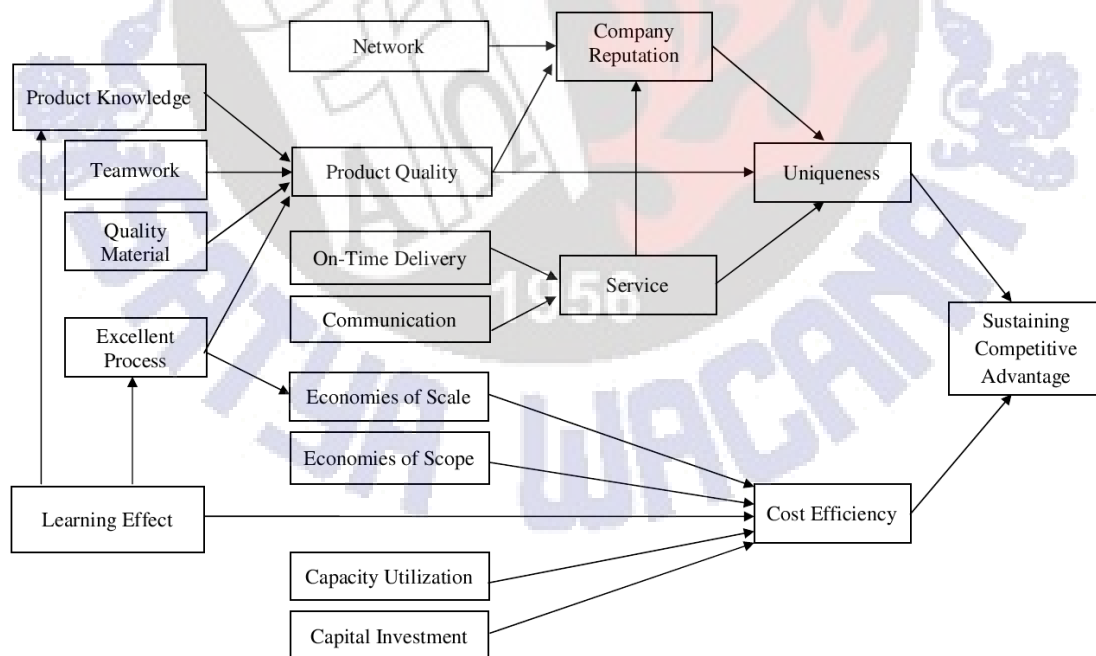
Network

Company Reputation

Product Knowledge

Teamwork

Product Quality

Uniqueness

Quality Material

On-Time Delivery

Service

Communication

Excellent Process

Sustaining Competitive Advantage

Economies of Scale

Economies of Scope

Learning Effect

Cost Efficiency

Capacity Utilization

Capital Investment

1958